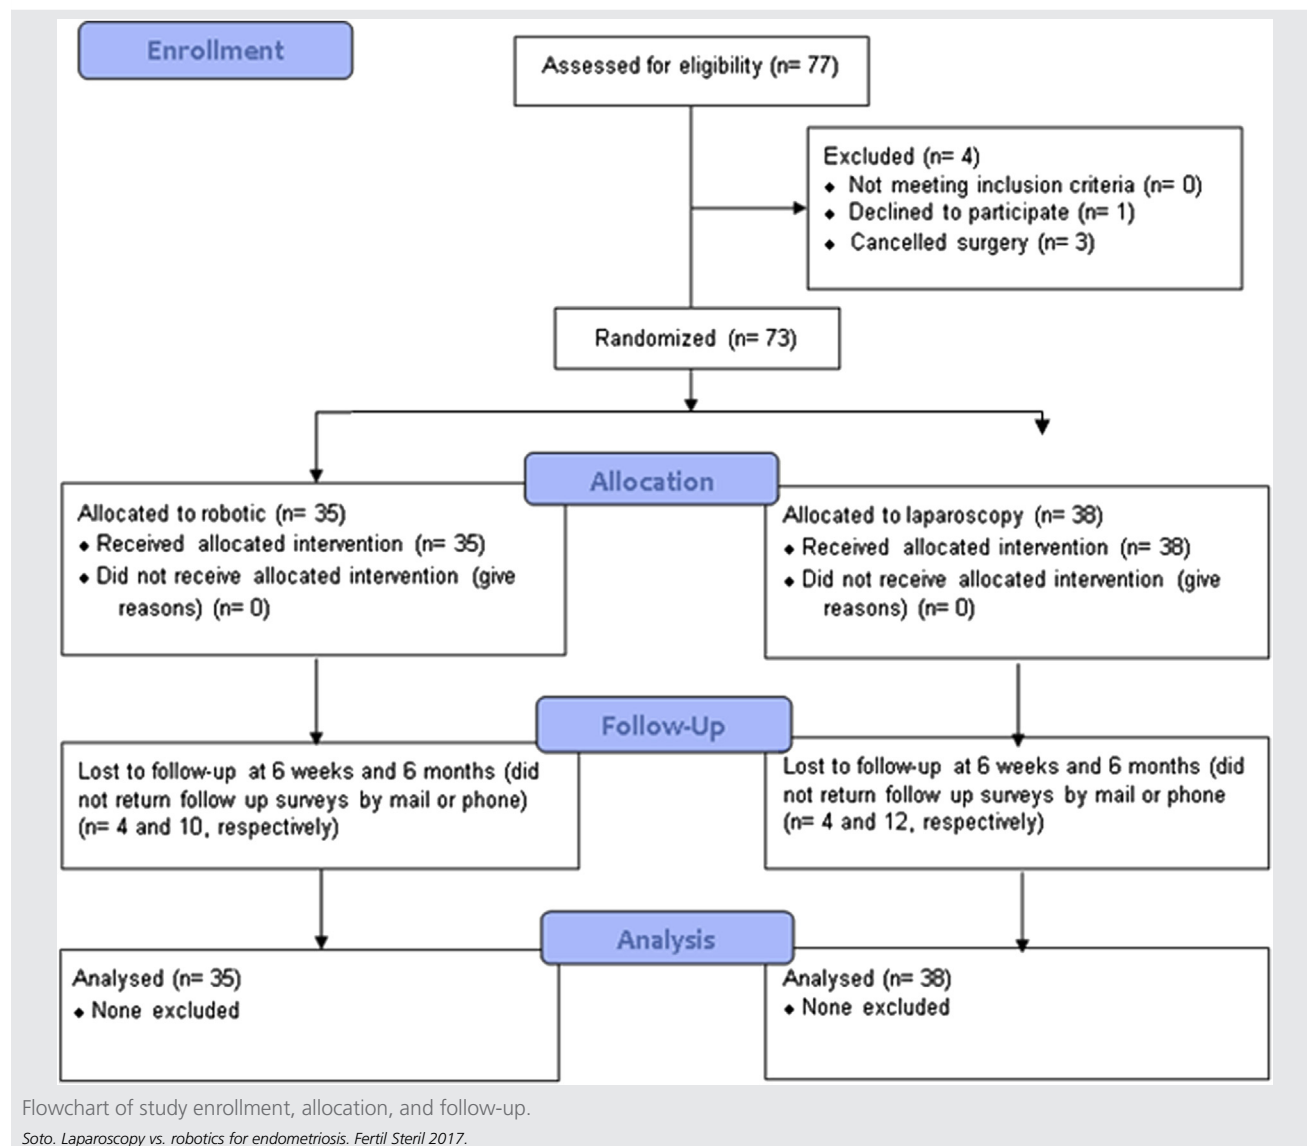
Enrollment

Assessed for eligibility (n= 77)

Excluded (n= 4)
• Not meeting inclusion criteria (n= 0)
• Declined to participate (n= 1)
• Cancelled surgery (n= 3)

Randomized (n= 73)

Allocation

Allocated to robotic (n= 35)
• Received allocated intervention (n= 35)
• Did not receive allocated intervention (give reasons) (n= 0)

Allocated to laparoscopy (n= 38)
• Received allocated intervention (n= 38)
• Did not receive allocated intervention (give reasons) (n= 0)

Follow-Up

Lost to follow-up at 6 weeks and 6 months (did not return follow up surveys by mail or phone) (n= 4 and 10, respectively)

Lost to follow-up at 6 weeks and 6 months (did not return follow up surveys by mail or phone (n= 4 and 12, respectively)

Analysis

Analysed (n= 35)
• None excluded

Analysed (n= 38)
• None excluded

Flowchart of study enrollment, allocation, and follow-up.

Soto. Laparoscopy vs. robotics for endometriosis. Fertil Steril 2017.